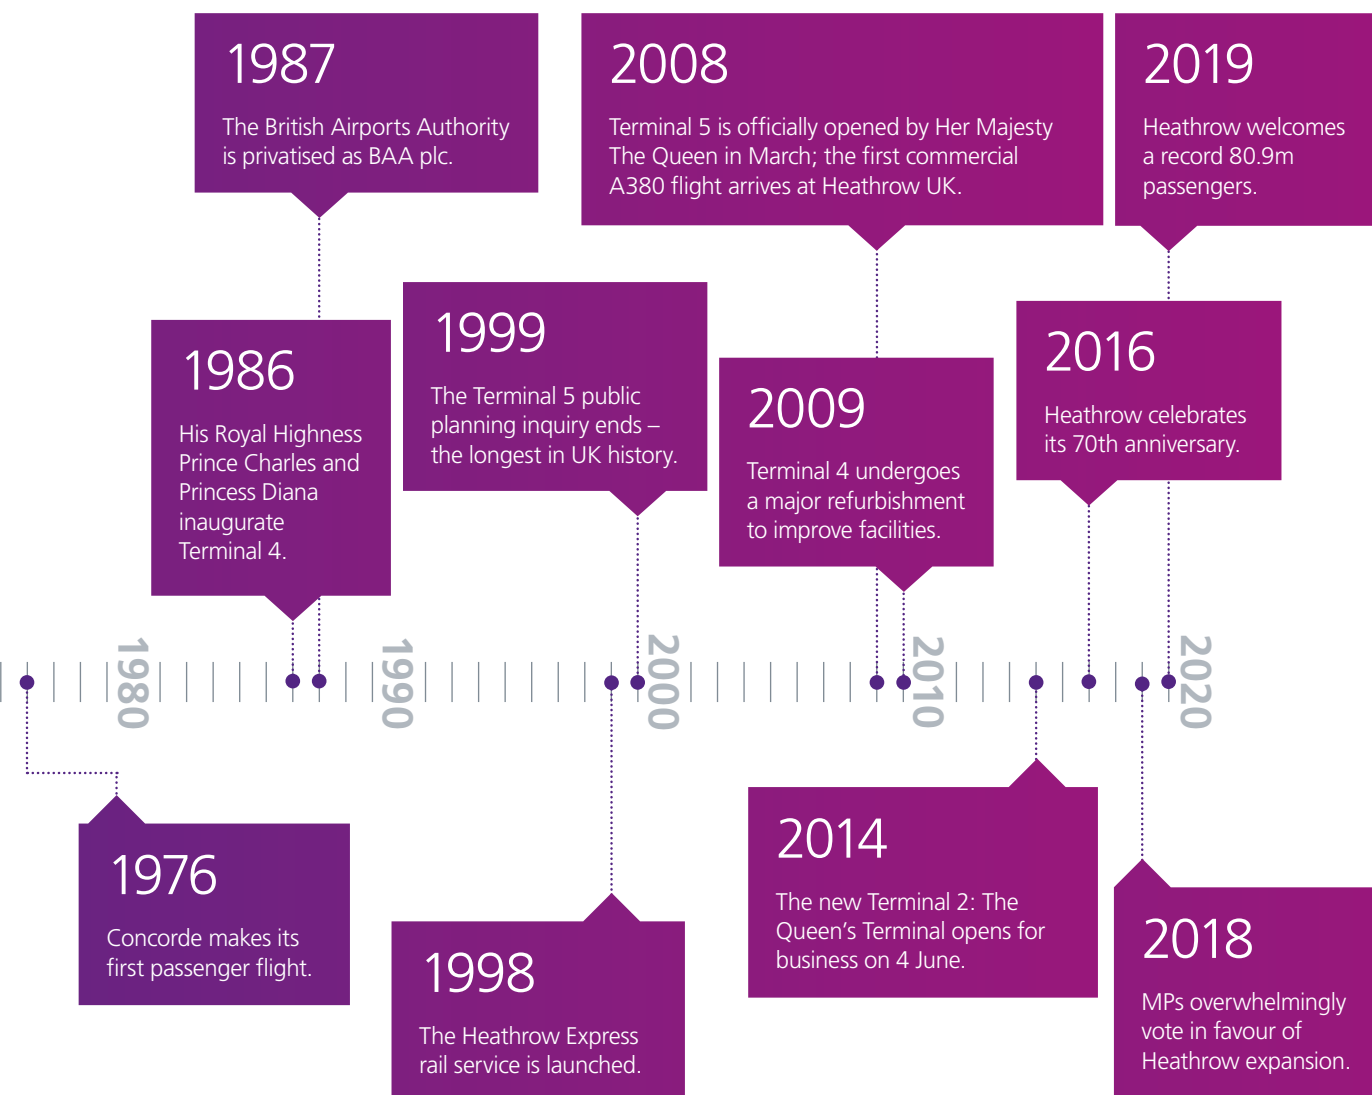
1987
The British Airports Authority is privatised as BAA plc.

2008
Terminal 5 is officially opened by Her Majesty The Queen in March; the first commercial A380 flight arrives at Heathrow UK.

2019
Heathrow welcomes a record 80.9m passengers.

1986
His Royal Highness Prince Charles and Princess Diana inaugurate Terminal 4.

1999
The Terminal 5 public planning inquiry ends – the longest in UK history.

2009
Terminal 4 undergoes a major refurbishment to improve facilities.

2016
Heathrow celebrates its 70th anniversary.

1980
1990
2000
2010
2020

1976
Concorde makes its first passenger flight.

1998
The Heathrow Express rail service is launched.

2014
The new Terminal 2: The Queen's Terminal opens for business on 4 June.

2018
MPs overwhelmingly vote in favour of Heathrow expansion.